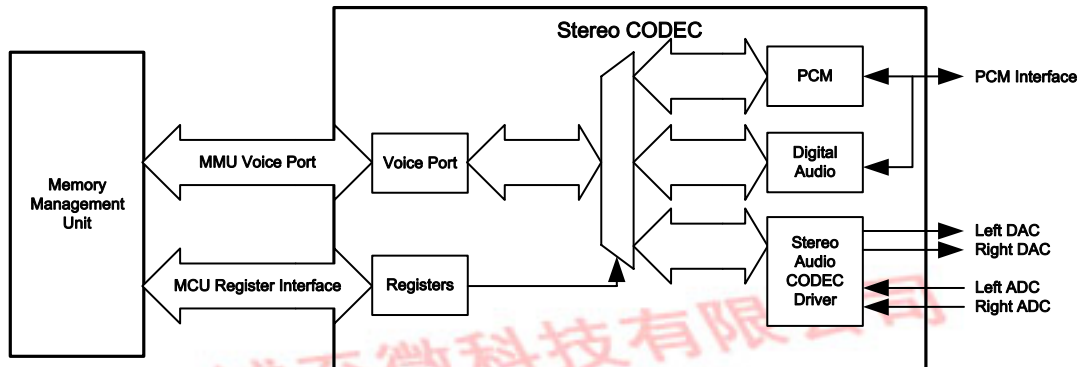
Stereo CODEC

Memory Management Unit

MMU Voice Port

Voice Port

MCU Register Interface

Registers

PCM

Digital Audio

Stereo Audio CODEC Driver

PCM Interface

Left DAC
Right DAC
Left ADC
Right ADC

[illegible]科技有限公司